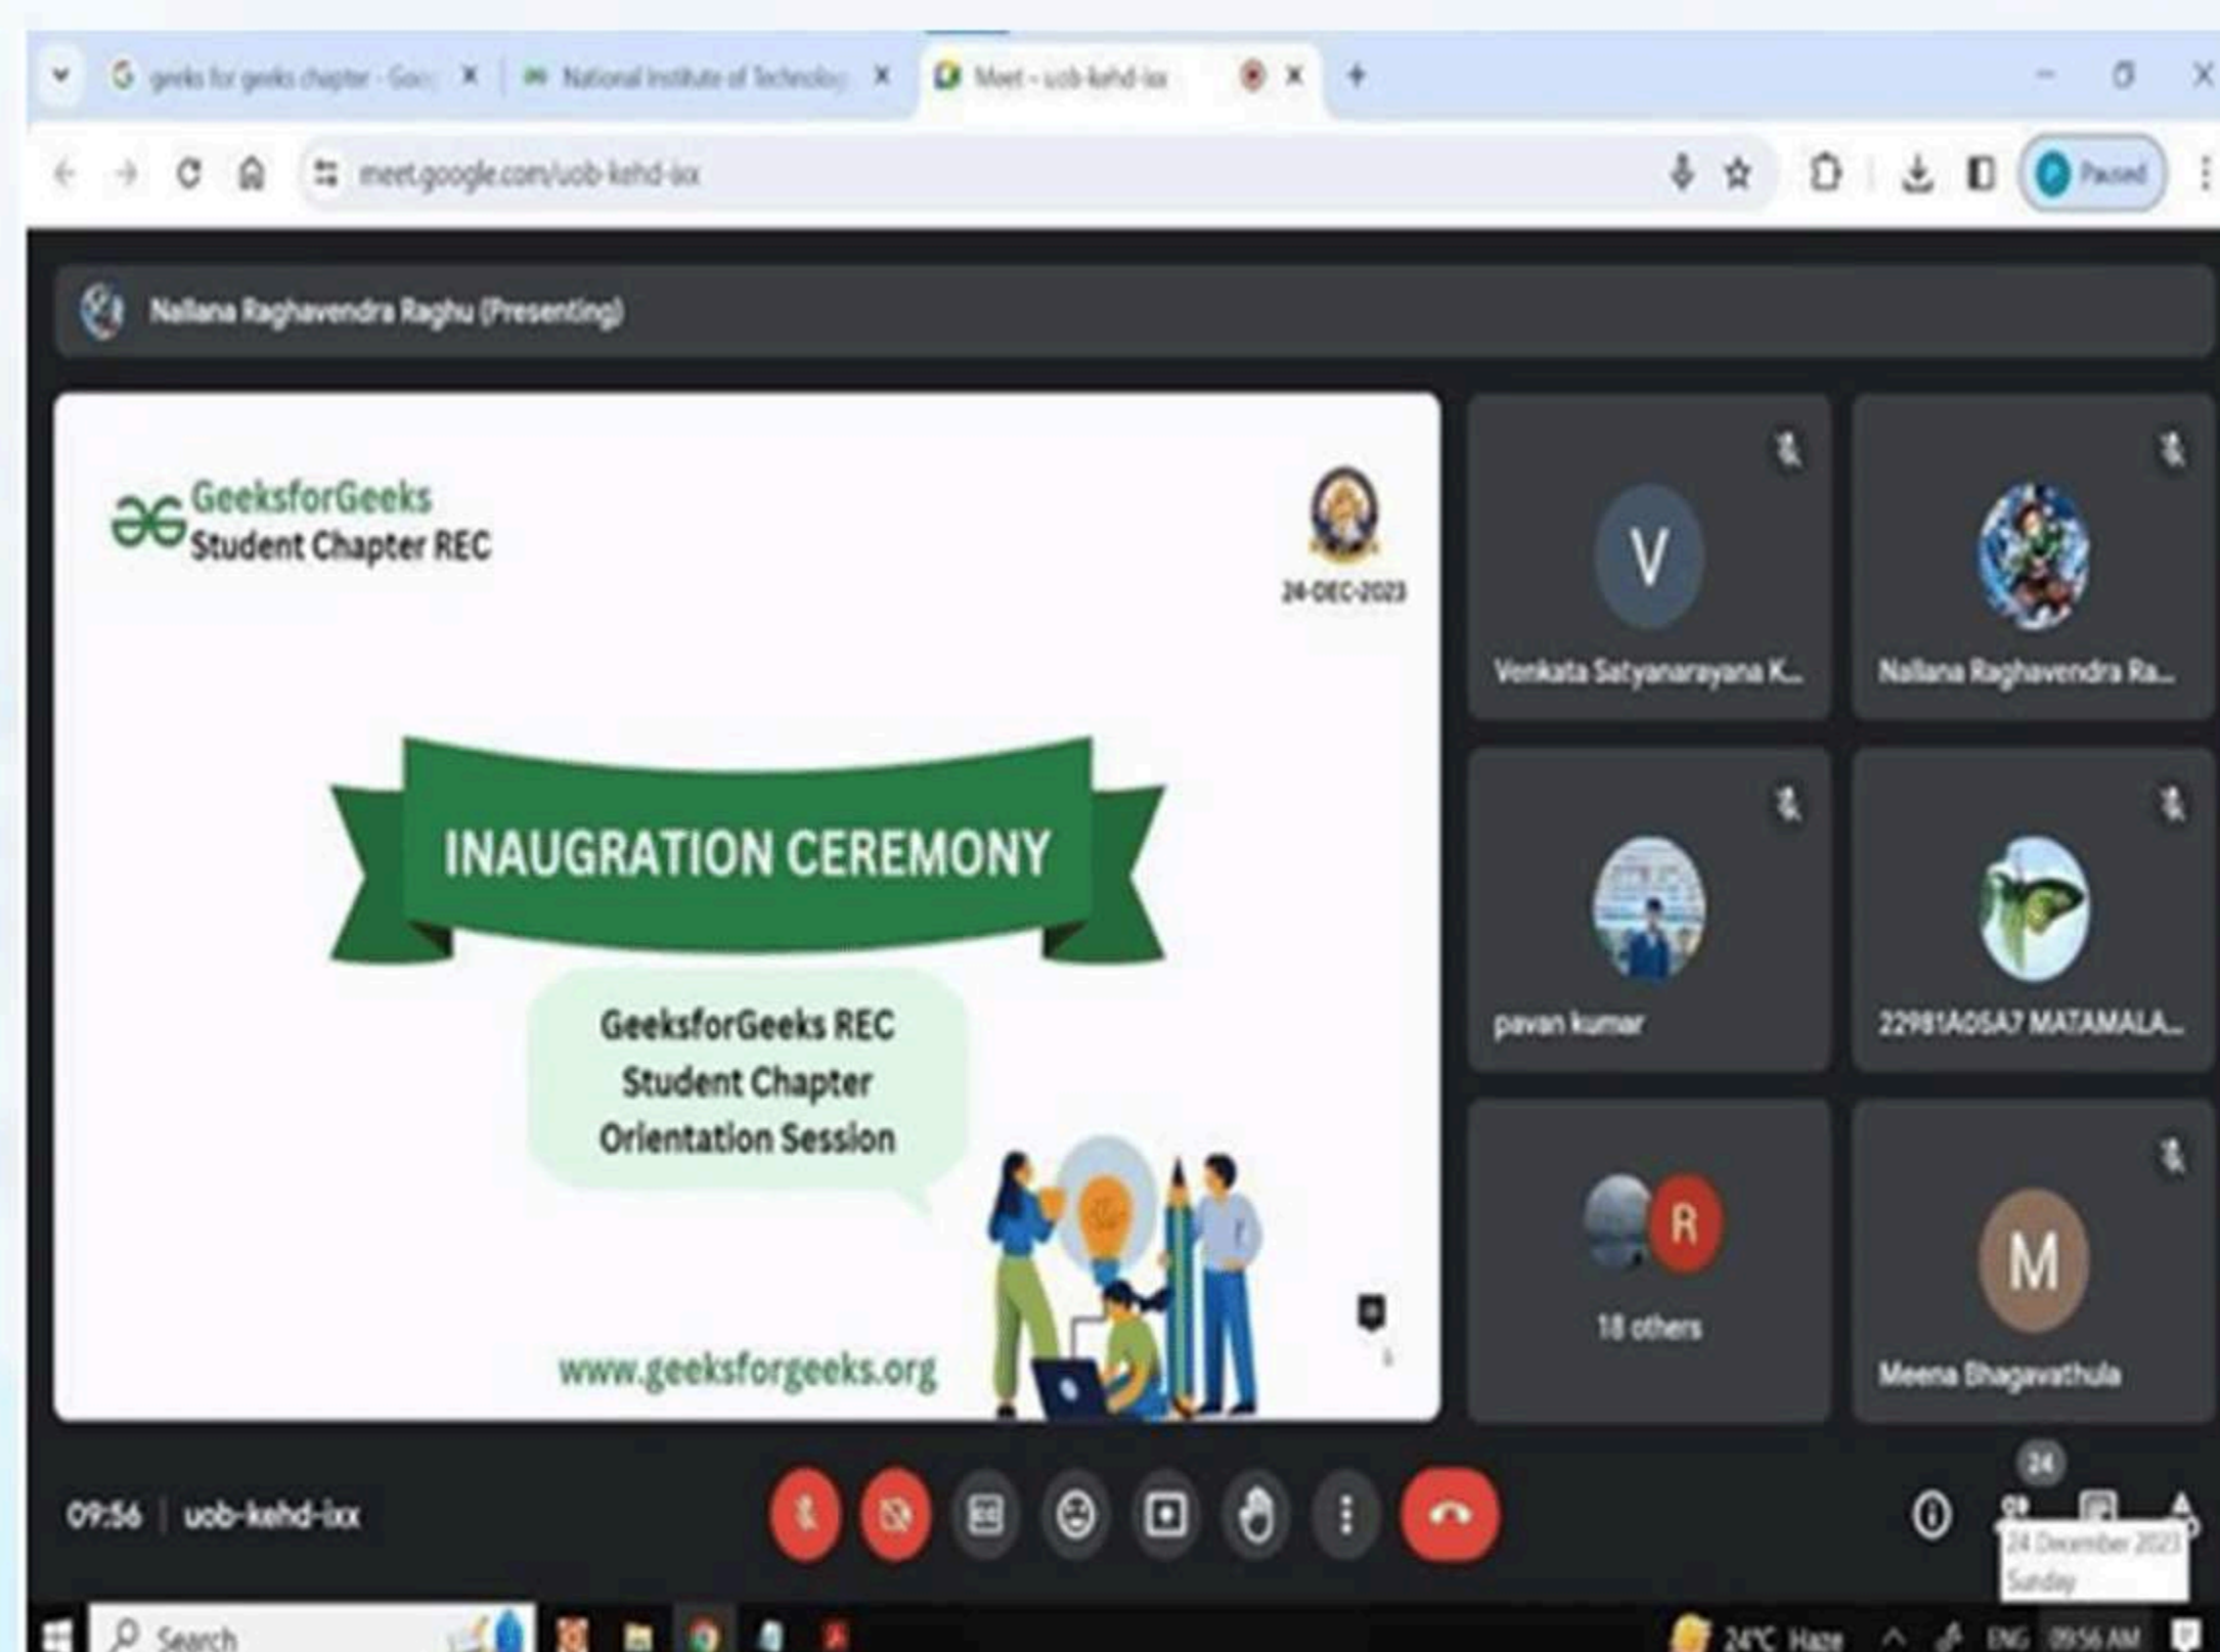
geeks for geeks chapter - Goo
National Institute of Technolog
Meet - uob-kehd-ixx

meet.google.com/uob-kehd-ixx

Paused

Nallana Raghavendra Raghu (Presenting)

GeeksforGeeks
Student Chapter REC

24-DEC-2023

INAUGRATION CEREMONY

GeeksforGeeks REC
Student Chapter
Orientation Session

www.geeksforgeeks.org

V
Venkata Satyanarayana K...

Nallana Raghavendra Ra...

pavan kumar

22981A05A7 MATAMALA...

R
18 others

M
Meena Bhagavathula

09:56 | uob-kehd-ixx

24

24 December 2023
Sunday

Search

24°C Haze

ENG 09:56 AM